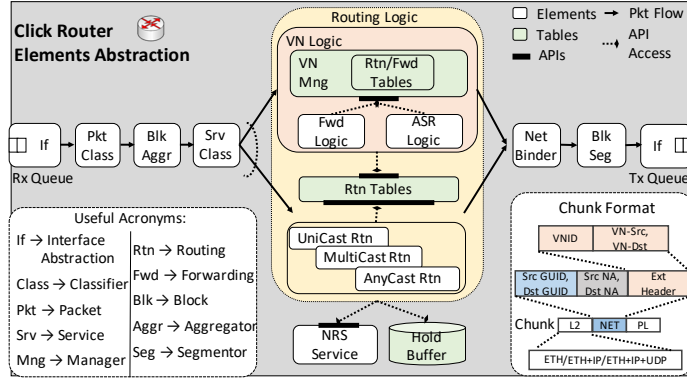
Click Router Elements Abstraction

Routing Logic

Elements → Pkt Flow
Tables
APIs
API Access

VN Logic
VN Mng
Rtn/Fwd Tables
Fwd Logic
ASR Logic

If
Pkt Class
Blk Aggr
Srv Class
Rx Queue

Net Binder
Blk Seg
If
Tx Queue

Rtn Tables

UniCast Rtn
MultiCast Rtn
AnyCast Rtn

Useful Acronyms:
If → Interface Abstraction
Class → Classifier
Pkt → Packet
Srv → Service
Mng → Manager
Rtn → Routing
Fwd → Forwarding
Blk → Block
Aggr → Aggregator
Seg → Segmentor

NRS Service
Hold Buffer

Chunk Format
VNID
VN-Src, VN-Dst
Src GUID, Dst GUID
Src NA, Dst NA
Ext Header
Chunk
L2
NET
PL
ETH/ETH+IP/ETH+IP+UDP